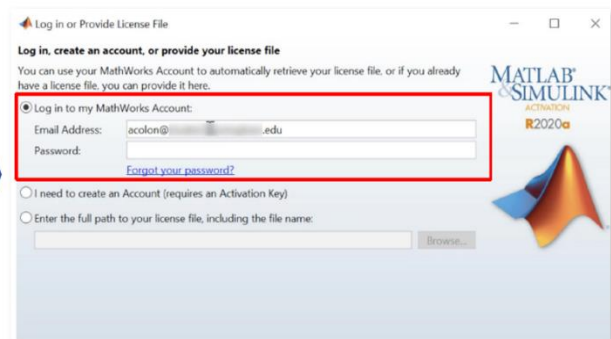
Log in or Provide License File

Log in, create an account, or provide your license file

You can use your MathWorks Account to automatically retrieve your license file, or if you already have a license file, you can provide it here.

Log in to my MathWorks Account:

Email Address: acolon@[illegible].edu

Password:

Forgot your password?

I need to create an Account (requires an Activation Key)

Enter the full path to your license file, including the file name:

Browse...

MATLAB® & SIMULINK®

ACTIVATION

R2020a